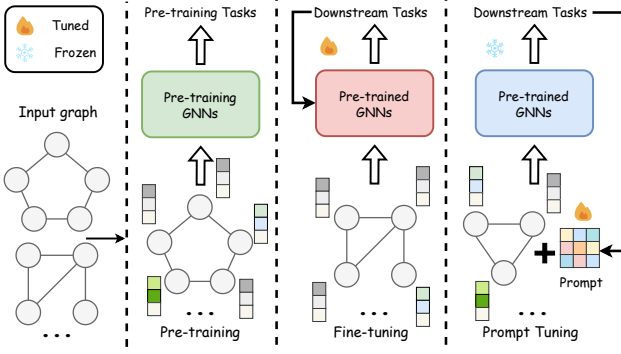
Tuned
Frozen

Input graph

...

Pre-training Tasks

Pre-training GNNs

...

Pre-training

Downstream Tasks

Pre-trained GNNs

...

Fine-tuning

Downstream Tasks

Pre-trained GNNs

+

Prompt

...

Prompt Tuning